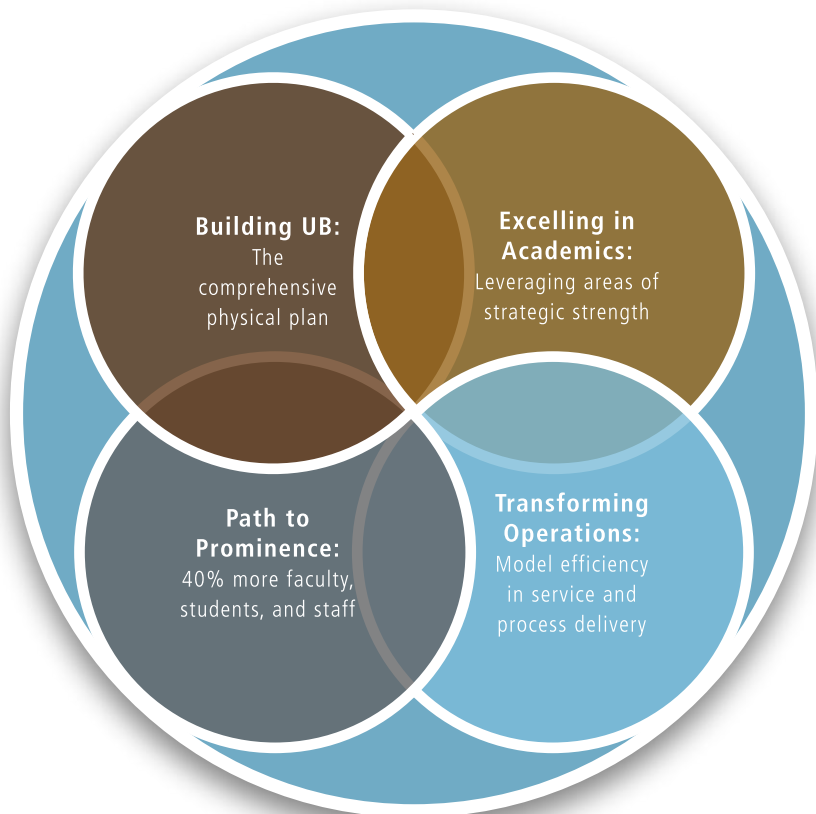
Building UB:
The comprehensive physical plan

Excelling in Academics:
Leveraging areas of strategic strength

Path to Prominence:
40% more faculty, students, and staff

Transforming Operations:
Model efficiency in service and process delivery